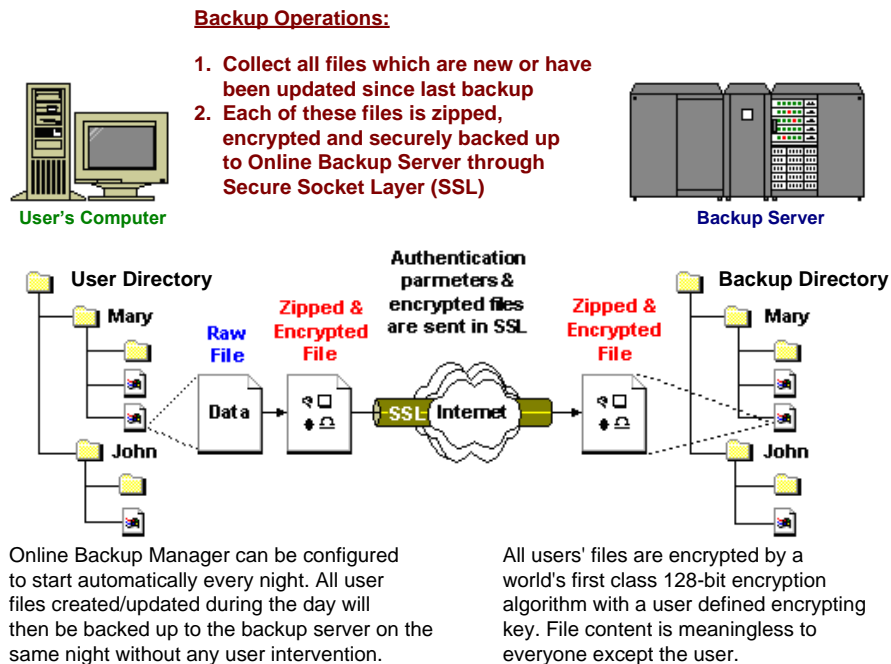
Backup Operations:

1. Collect all files which are new or have been updated since last backup
2. Each of these files is zipped, encrypted and securely backed up to Online Backup Server through Secure Socket Layer (SSL)

User's Computer

Backup Server

User Directory

Mary

John

Raw File

Data

Zipped & Encrypted File

Authentication parmeters & encrypted files are sent in SSL

SSL

Internet

Zipped & Encrypted File

Backup Directory

Mary

John

Online Backup Manager can be configured to start automatically every night. All user files created/updated during the day will then be backed up to the backup server on the same night without any user intervention.

All users' files are encrypted by a world's first class 128-bit encryption algorithm with a user defined encrypting key. File content is meaningless to everyone except the user.